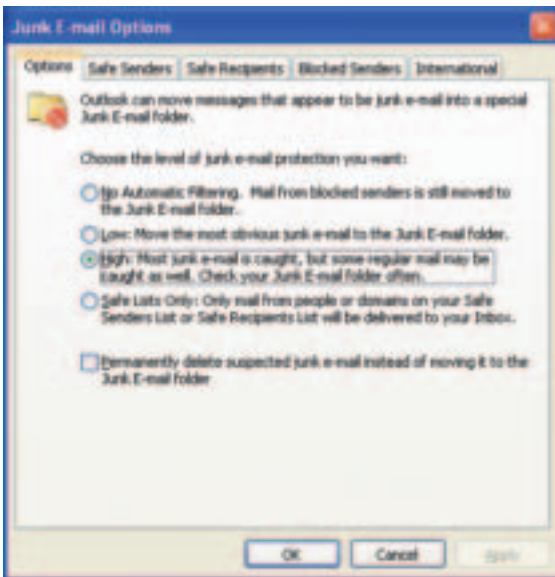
Junk E-mail Options

Options | Safe Senders | Safe Recipients | Blocked Senders | International

Outlook can move messages that appear to be junk e-mail into a special Junk E-mail folder.

Choose the level of junk e-mail protection you want:

No Automatic Filtering. Mail from blocked senders is still moved to the Junk E-mail folder.

Low: Move the most obvious junk e-mail to the Junk E-mail folder.

High: Most junk e-mail is caught, but some regular mail may be caught as well. Check your Junk E-mail folder often.

Safe Lists Only: Only mail from people or domains on your Safe Senders List or Safe Recipients List will be delivered to your Inbox.

Permanently delete suspected junk e-mail instead of moving it to the Junk E-mail folder

OK | Cancel | Apply